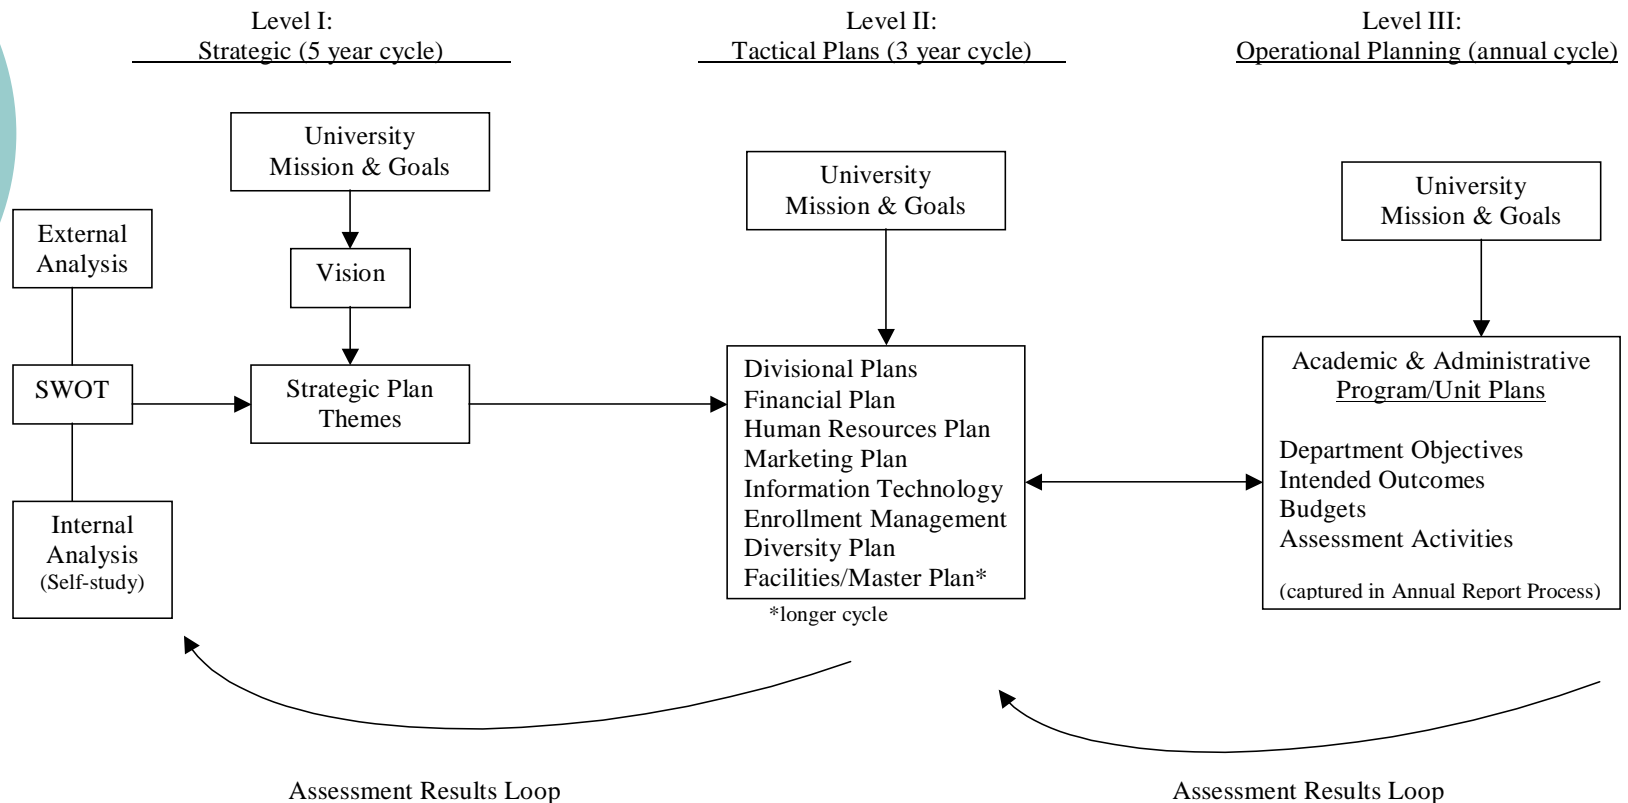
Level I:
Strategic (5 year cycle)

Level II:
Tactical Plans (3 year cycle)

Level III:
Operational Planning (annual cycle)

University Mission & Goals

Vision

External Analysis

SWOT

Internal Analysis (Self-study)

Strategic Plan Themes

University Mission & Goals

Divisional Plans
Financial Plan
Human Resources Plan
Marketing Plan
Information Technology
Enrollment Management
Diversity Plan
Facilities/Master Plan*

*longer cycle

University Mission & Goals

Academic & Administrative Program/Unit Plans

Department Objectives
Intended Outcomes
Budgets
Assessment Activities

(captured in Annual Report Process)

Assessment Results Loop

Assessment Results Loop